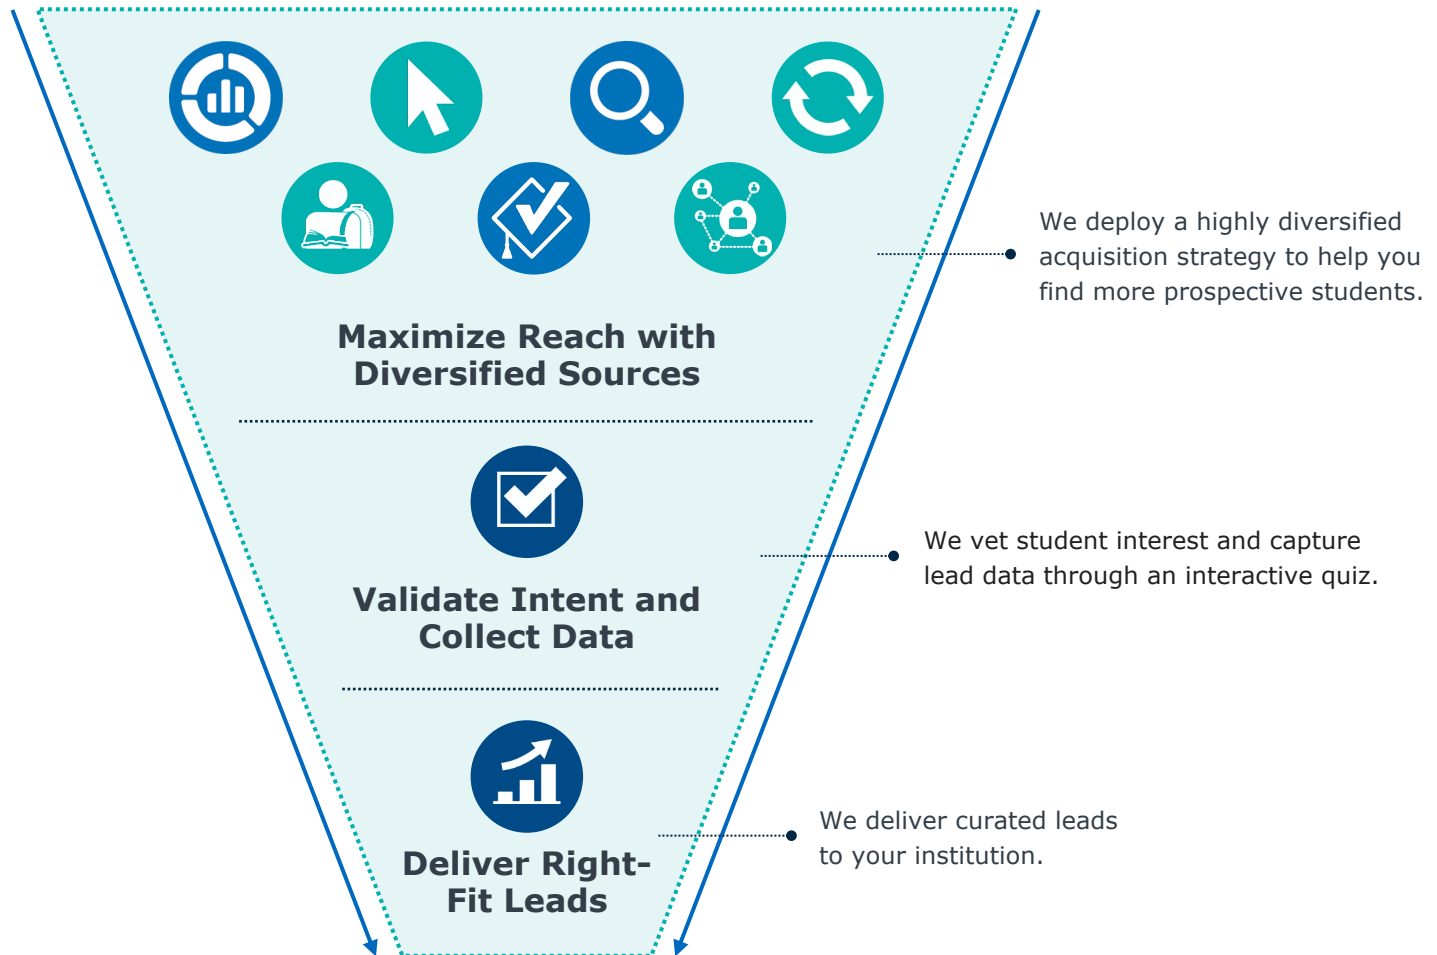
Maximize Reach with Diversified Sources

We deploy a highly diversified acquisition strategy to help you find more prospective students.

Validate Intent and Collect Data

We vet student interest and capture lead data through an interactive quiz.

Deliver Right-Fit Leads

We deliver curated leads to your institution.